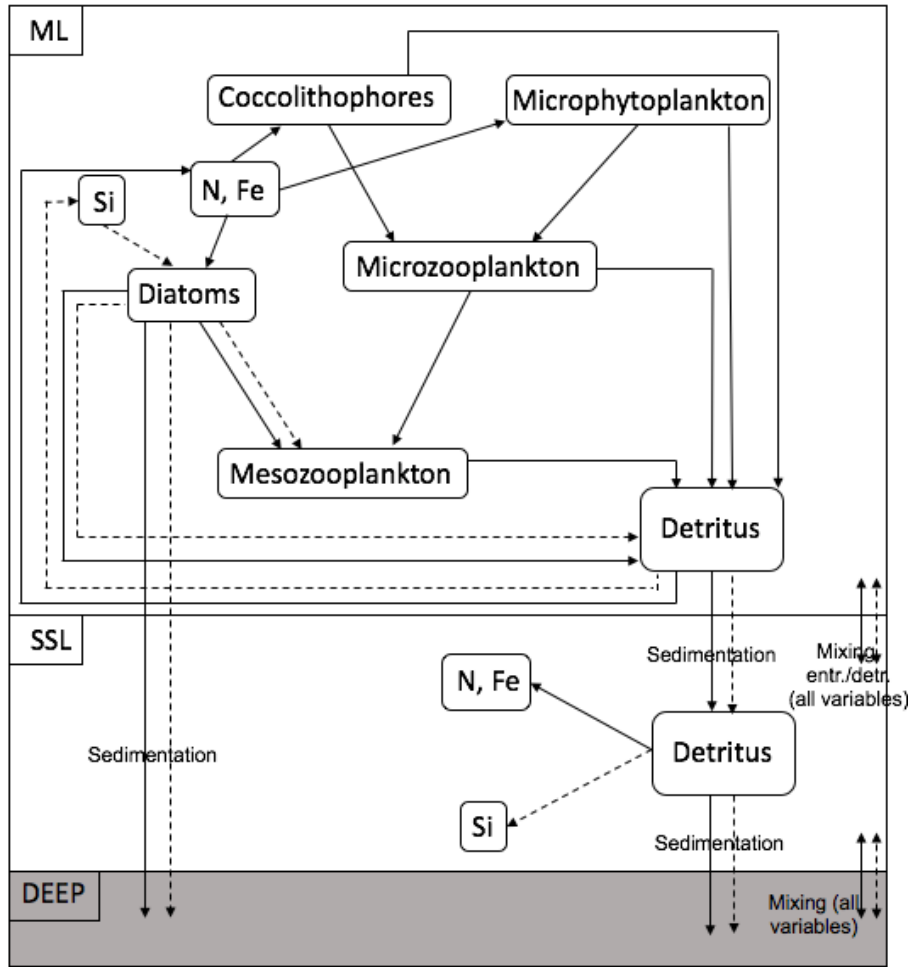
ML

Coccolithophores

Microphytoplankton

Si

N, Fe

Microzooplankton

Diatoms

Mesozooplankton

Detritus

SSL

Sedimentation

Mixing, entr./detr. (all variables)

N, Fe

Detritus

Sedimentation

Si

Sedimentation

DEEP

Mixing (all variables)